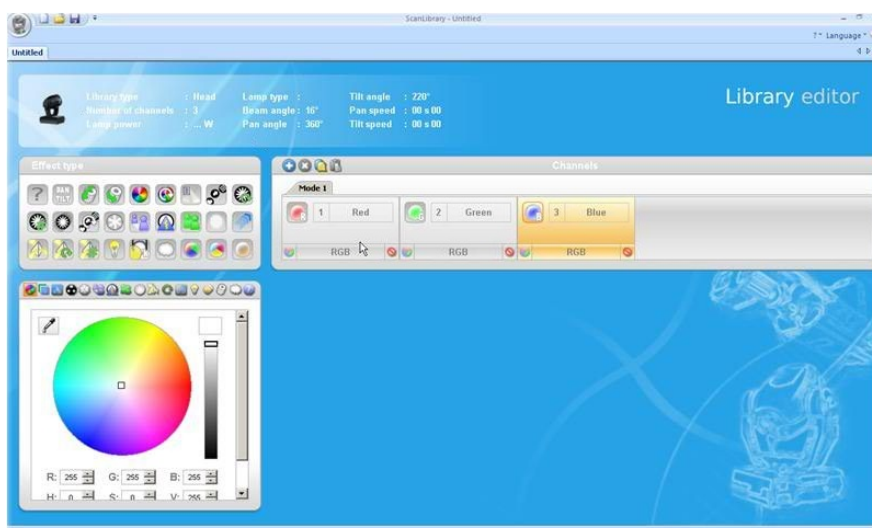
ScanLibrary - Untitled

? Language

Untitled

Library type : Head
Number of channels : 3
Lamp power : ... W

Lamp type :
Beam angle : 16°
Pan angle : 360°

Tilt angle : 720°
Pan speed : 00 s 00
Tilt speed : 00 s 00

Library editor

Effect type

Channels

Mode 1

1 Red
RGB

2 Green
RGB

3 Blue
RGB

R: 255 G: 255 B: 255
H: 0 S: 0 V: 255